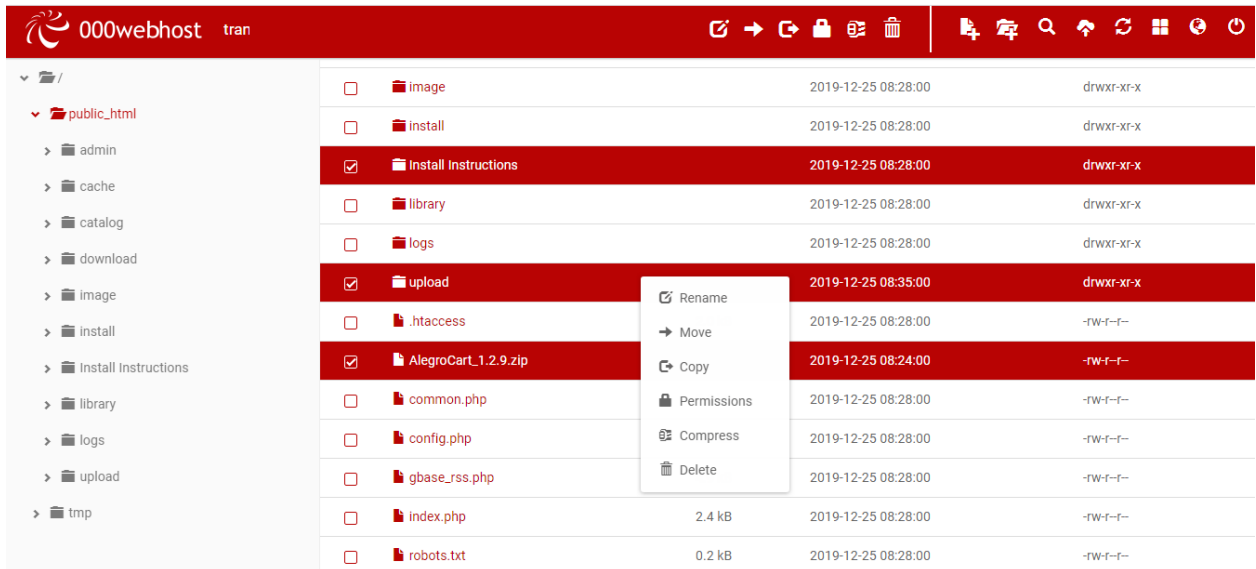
000webhost tran

/
public_html
admin
cache
catalog
download
image
install
Install Instructions
library
logs
upload
tmp

| | | | | |
|---|---|---|---|---|
| ☐ | image | | 2019-12-25 08:28:00 | drwxr-xr-x |
| ☐ | install | | 2019-12-25 08:28:00 | drwxr-xr-x |
| ☑ | Install Instructions | | 2019-12-25 08:28:00 | drwxr-xr-x |
| ☐ | library | | 2019-12-25 08:28:00 | drwxr-xr-x |
| ☐ | logs | | 2019-12-25 08:28:00 | drwxr-xr-x |
| ☑ | upload | | 2019-12-25 08:35:00 | drwxr-xr-x |
| ☐ | .htaccess | | 2019-12-25 08:28:00 | -rw-r--r-- |
| ☑ | AlegroCart_1.2.9.zip | | 2019-12-25 08:24:00 | -rw-r--r-- |
| ☐ | common.php | | 2019-12-25 08:28:00 | -rw-r--r-- |
| ☐ | config.php | | 2019-12-25 08:28:00 | -rw-r--r-- |
| ☐ | gbase_rss.php | | 2019-12-25 08:28:00 | -rw-r--r-- |
| ☐ | index.php | 2.4 kB | 2019-12-25 08:28:00 | -rw-r--r-- |
| ☐ | robots.txt | 0.2 kB | 2019-12-25 08:28:00 | -rw-r--r-- |

Rename
Move
Copy
Permissions
Compress
Delete